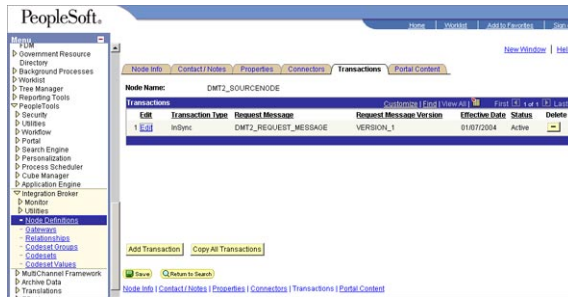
PeopleSoft.

Home | Worklist | Add to Favorites | Sign

Menu
FDM
▷ Government Resource Directory
▷ Background Processes
▷ Worklist
▷ Tree Manager
▷ Reporting Tools
▽ PeopleTools
▷ Security
▷ Utilities
▷ Workflow
▷ Portal
▷ Search Engine
▷ Personalization
▷ Process Scheduler
▷ Cube Manager
▷ Application Engine
▽ Integration Broker
▷ Monitor
▷ Utilities
– Node Definitions
– Gateways
– Relationships
– Codeset Groups
– Codesets
– Codeset Values
▷ MultiChannel Framework
▷ Archive Data
▷ Translations

New Window | Hel

Node Info | Contact / Notes | Properties | Connectors | Transactions | Portal Content

Node Name: DMT2_SOURCENODE

Transactions Customize | Find | View All | First 1 of 1 Last

| | Edit | Transaction Type | Request Message | Request Message Version | Effective Date | Status | Delete |
|---|---|---|---|---|---|---|---|
| 1 | Edit | InSync | DMT2_REQUEST_MESSAGE | VERSION_1 | 01/07/2004 | Active | − |

Add Transaction | Copy All Transactions

Save | Return to Search

Node Info | Contact / Notes | Properties | Connectors | Transactions | Portal Content